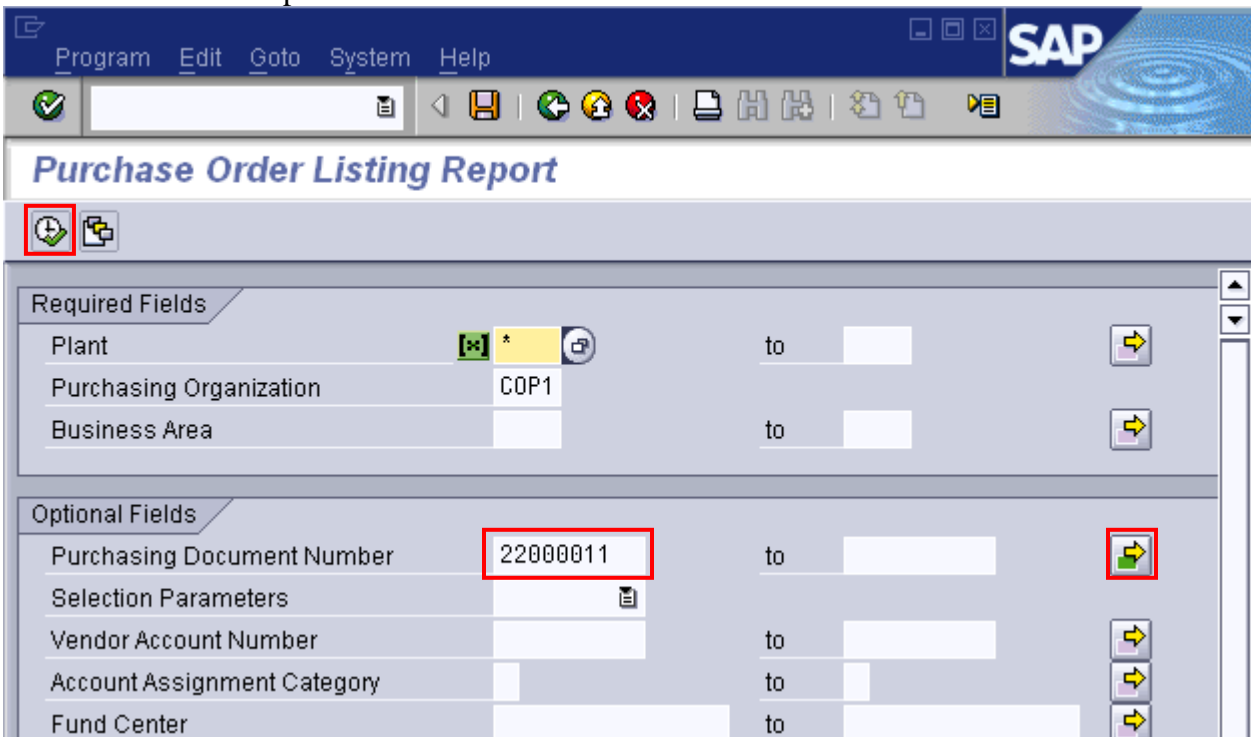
Program Edit Goto System Help

SAP

Purchase Order Listing Report

Required Fields

Plant * to

Purchasing Organization COP1

Business Area to

Optional Fields

Purchasing Document Number 22000011 to

Selection Parameters

Vendor Account Number to

Account Assignment Category to

Fund Center to